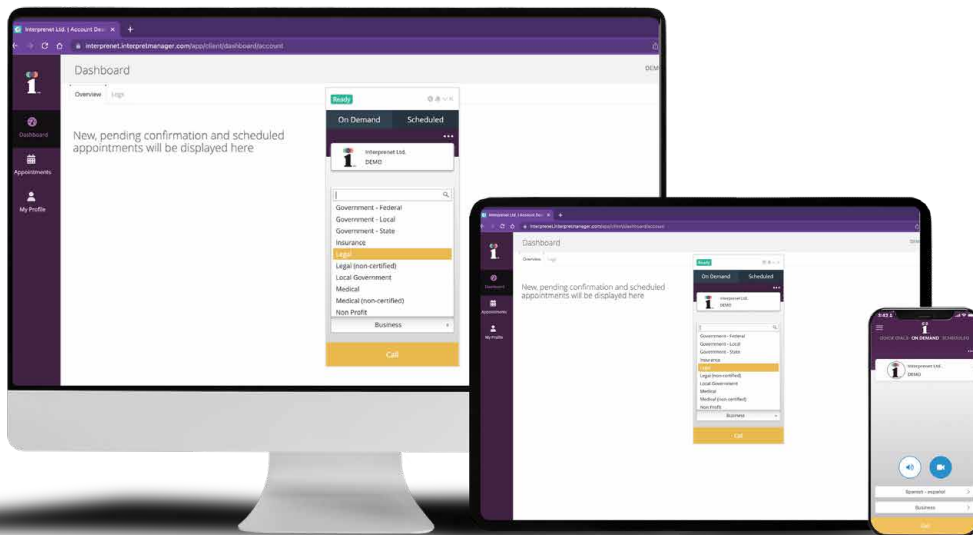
Interprenet Ltd. | Account Das ×  +

interprenet.interpretmanager.com/app/client/dashboard/account

Dashboard

DEMO

Overview  Logs

Dashboard

Appointments

My Profile

New, pending confirmation and scheduled appointments will be displayed here

Ready

On Demand  Scheduled

Interprenet Ltd.
DEMO

Government - Federal
Government - Local
Government - State
Insurance
Legal
Legal (non-certified)
Local Government
Medical
Medical (non-certified)
Non Profit

Business

Call

Interprenet Ltd. | Account Das ×  +

Dashboard

Overview  Logs

New, pending confirmation and scheduled appointments will be displayed here

Ready

On Demand  Scheduled

Interprenet Ltd.
DEMO

Government - Federal
Government - Local
Government - State
Insurance
Legal
Legal (non-certified)
Local Government
Medical
Medical (non-certified)
Non Profit

Business

Call

ON DEMAND  SCHEDULED

Interprenet Ltd.
DEMO

Spanish - español

Business

Call